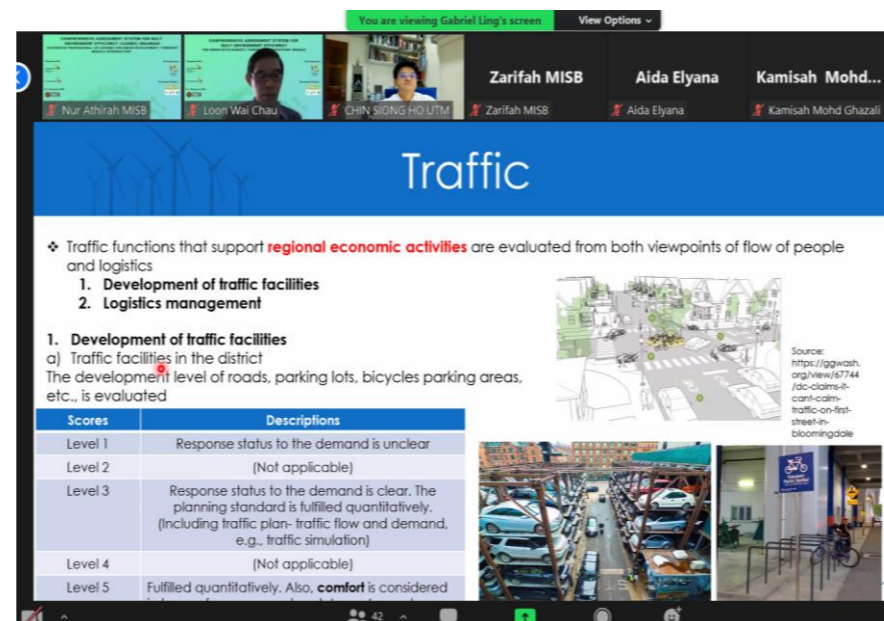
You are viewing Gabriel Ling's screen

View Options

Nur Athirah MISB

Loon Wai Chau

CHIN SIONG HO UTM

Zarifah MISB

Zarifah MISB

Aida Elyana

Aida Elyana

Kamisah Mohd...

Kamisah Mohd Ghazali

Traffic

❖ Traffic functions that support **regional economic activities** are evaluated from both viewpoints of flow of people and logistics

1. **Development of traffic facilities**
2. **Logistics management**

1. **Development of traffic facilities**

a) Traffic facilities in the district

The development level of roads, parking lots, bicycles parking areas, etc., is evaluated

| Scores | Descriptions |
|---|---|
| Level 1 | Response status to the demand is unclear |
| Level 2 | (Not applicable) |
| Level 3 | Response status to the demand is clear. The planning standard is fulfilled quantitatively. (Including traffic plan- traffic flow and demand, e.g., traffic simulation) |
| Level 4 | (Not applicable) |
| Level 5 | Fulfilled quantitatively. Also, **comfort** is considered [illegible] |

Source: https://ggwash.org/view/67744/dc-claims-it-cant-calm-traffic-on-first-street-in-bloomingdale

42